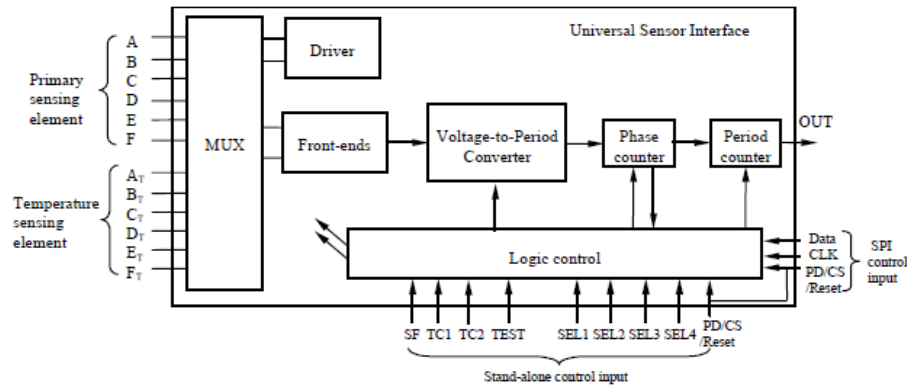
Universal Sensor Interface

Primary sensing element

A
B
C
D
E
F

Temperature sensing element

$A_T$
$B_T$
$C_T$
$D_T$
$E_T$
$F_T$

MUX

Driver

Front-ends

Voltage-to-Period Converter

Phase counter

Period counter

OUT

Logic control

Data
CLK
PD/CS /Reset

SPI control input

SF TC1 TC2 TEST SEL1 SEL2 SEL3 SEL4 PD/CS /Reset

Stand-alone control input